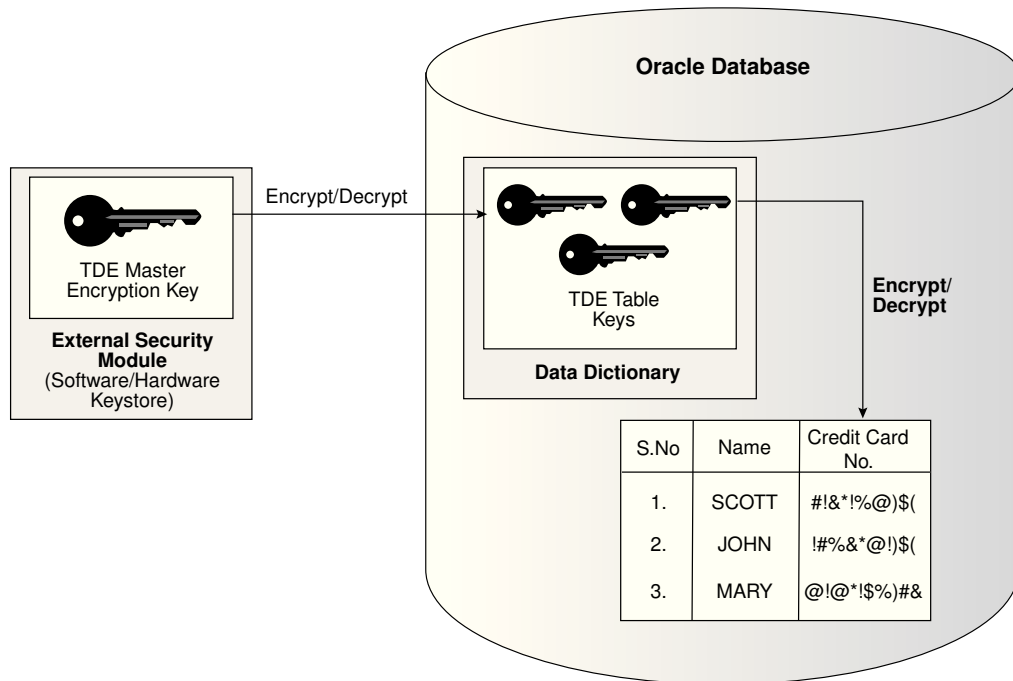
Oracle Database

TDE Master Encryption Key

External Security Module
(Software/Hardware Keystore)

Encrypt/Decrypt

TDE Table Keys

Data Dictionary

Encrypt/ Decrypt

| S.No | Name | Credit Card No. |
|---|---|---|
| 1. | SCOTT | #!&*!%@)$( |
| 2. | JOHN | !#%&*@!)$( |
| 3. | MARY | @!@*!$%)#& |